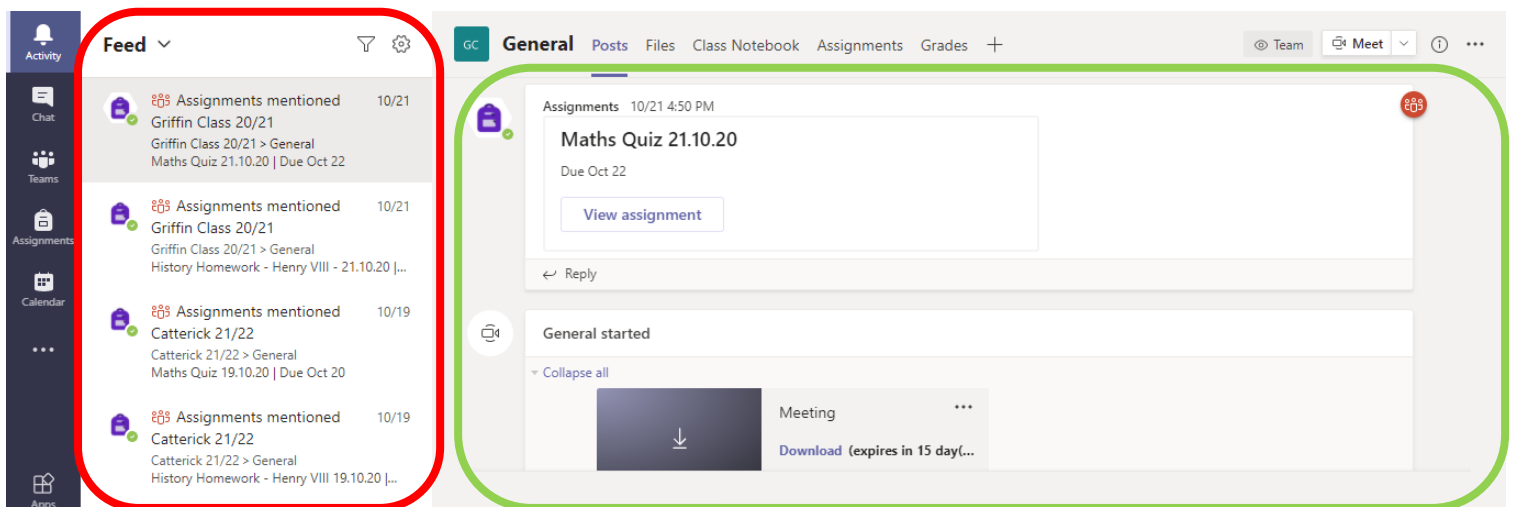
Activity
Chat
Teams
Assignments
Calendar
...
Apps

Feed

Assignments mentioned 10/21
Griffin Class 20/21
Griffin Class 20/21 > General
Maths Quiz 21.10.20 | Due Oct 22

Assignments mentioned 10/21
Griffin Class 20/21
Griffin Class 20/21 > General
History Homework - Henry VIII - 21.10.20 |...

Assignments mentioned 10/19
Catterick 21/22
Catterick 21/22 > General
Maths Quiz 19.10.20 | Due Oct 20

Assignments mentioned 10/19
Catterick 21/22
Catterick 21/22 > General
History Homework - Henry VIII 19.10.20 |...

GC General Posts Files Class Notebook Assignments Grades +
Team Meet

Assignments 10/21 4:50 PM
Maths Quiz 21.10.20
Due Oct 22
View assignment
Reply

General started
Collapse all
Meeting
Download (expires in 15 day(...